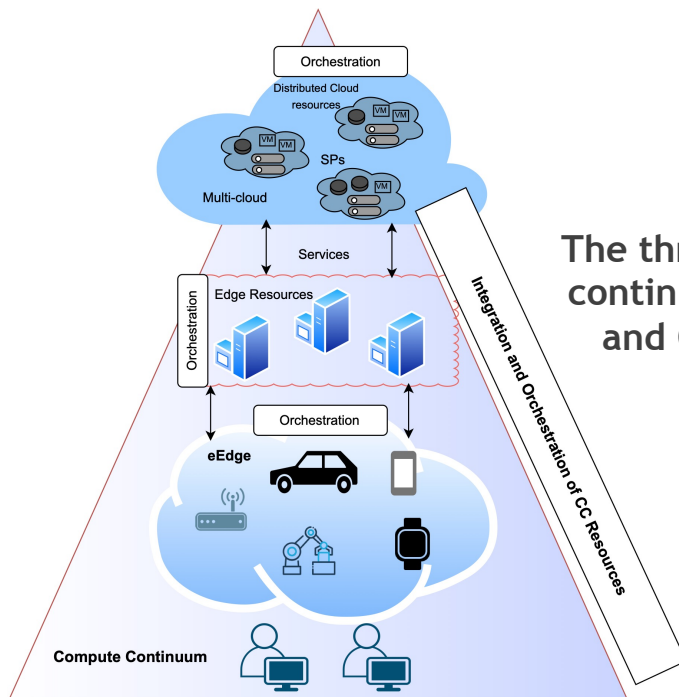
Orchestration

Distributed Cloud resources

VM VM

VM VM

SPs

VM VM

Multi-cloud

Services

Orchestration

Edge Resources

Integration and Orchestration of CC Resources

The thr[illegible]
contin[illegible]
and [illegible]

Orchestration

eEdge

Compute Continuum